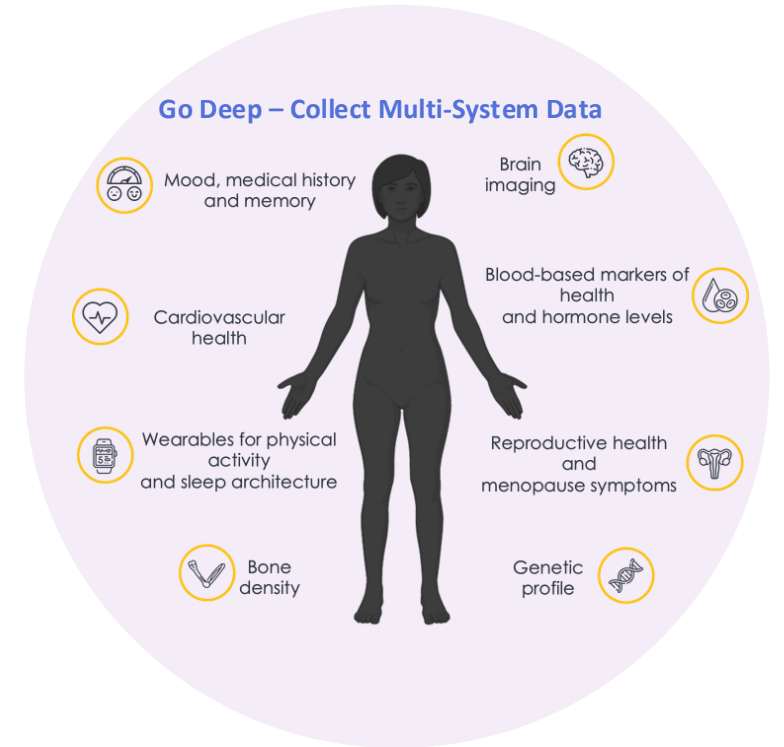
Go Deep – Collect Multi-System Data

Mood, medical history and memory

Brain imaging

Blood-based markers of health and hormone levels

Cardiovascular health

Wearables for physical activity and sleep architecture

Reproductive health and menopause symptoms

Bone density

Genetic profile